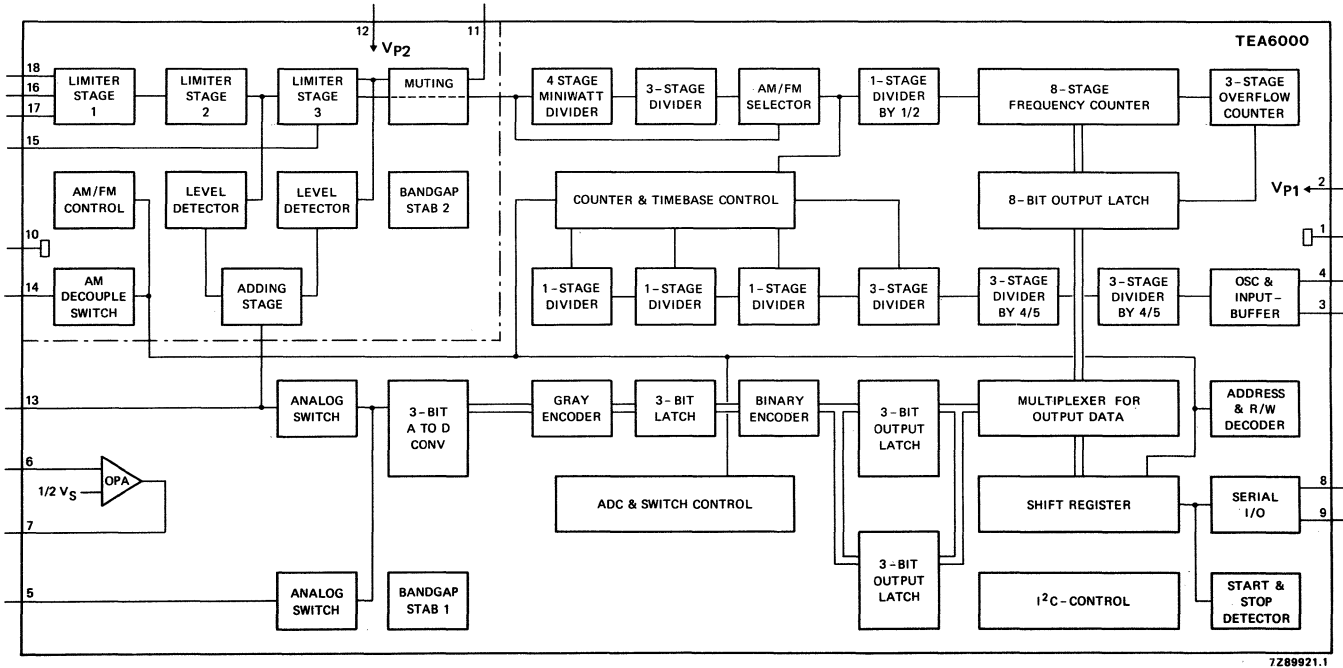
12 11
$V_{P2}$
TEA6000

18
16
17
LIMITER STAGE 1
LIMITER STAGE 2
LIMITER STAGE 3
MUTING
4 STAGE MINIWATT DIVIDER
3-STAGE DIVIDER
AM/FM SELECTOR
1-STAGE DIVIDER BY 1/2
8-STAGE FREQUENCY COUNTER
3-STAGE OVERFLOW COUNTER
15
AM/FM CONTROL
LEVEL DETECTOR
LEVEL DETECTOR
BANDGAP STAB 2
COUNTER & TIMEBASE CONTROL
8-BIT OUTPUT LATCH
$V_{P1}$ 2
10
1
14
AM DECOUPLE SWITCH
ADDING STAGE
1-STAGE DIVIDER
1-STAGE DIVIDER
1-STAGE DIVIDER
3-STAGE DIVIDER
3-STAGE DIVIDER BY 4/5
3-STAGE DIVIDER BY 4/5
OSC & INPUT-BUFFER
4
3
13
ANALOG SWITCH
3-BIT A TO D CONV
GRAY ENCODER
3-BIT LATCH
BINARY ENCODER
3-BIT OUTPUT LATCH
MULTIPLEXER FOR OUTPUT DATA
ADDRESS & R/W DECODER
6
1/2 $V_S$
OPA
7
ADC & SWITCH CONTROL
SHIFT REGISTER
SERIAL I/O
8
9
5
ANALOG SWITCH
BANDGAP STAB 1
3-BIT OUTPUT LATCH
$I^2C$-CONTROL
START & STOP DETECTOR
7Z89921.1